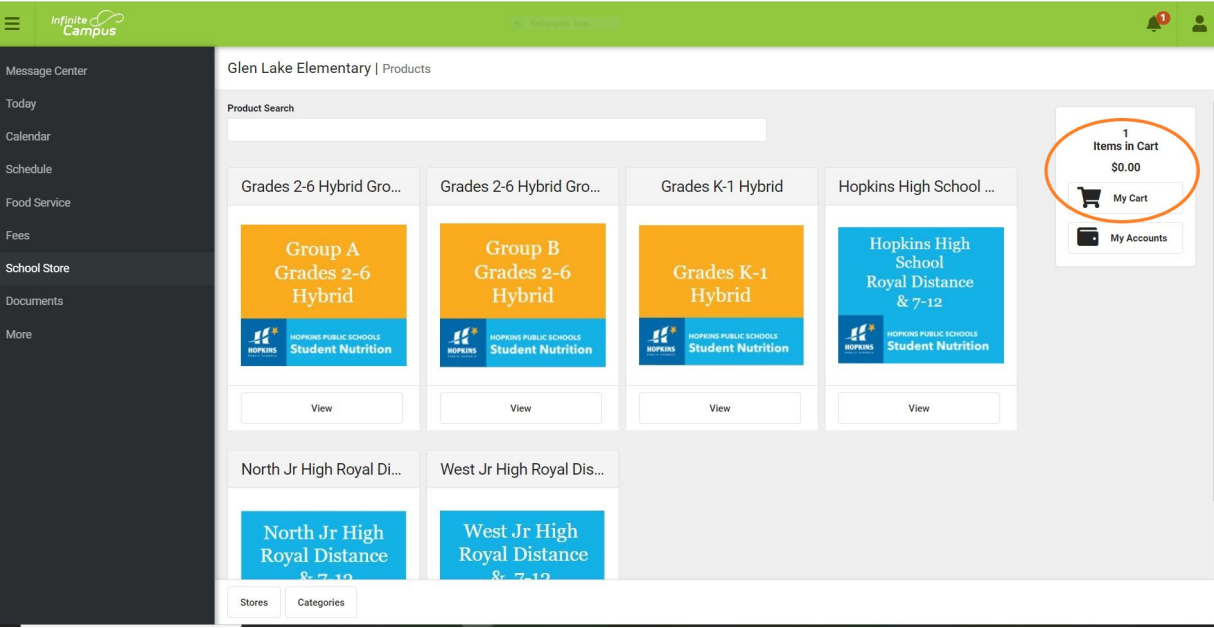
Infinite Campus

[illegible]

1

Message Center
Today
Calendar
Schedule
Food Service
Fees
School Store
Documents
More

Glen Lake Elementary | Products

Product Search

1
Items in Cart
$0.00
My Cart
My Accounts

Grades 2-6 Hybrid Gro...
Group A Grades 2-6 Hybrid
HOPKINS HOPKINS PUBLIC SCHOOLS Student Nutrition
View

Grades 2-6 Hybrid Gro...
Group B Grades 2-6 Hybrid
HOPKINS HOPKINS PUBLIC SCHOOLS Student Nutrition
View

Grades K-1 Hybrid
Grades K-1 Hybrid
HOPKINS HOPKINS PUBLIC SCHOOLS Student Nutrition
View

Hopkins High School ...
Hopkins High School Royal Distance & 7-12
HOPKINS HOPKINS PUBLIC SCHOOLS Student Nutrition
View

North Jr High Royal Di...
North Jr High Royal Distance & 7-12

West Jr High Royal Dis...
West Jr High Royal Distance & 7-12

Stores
Categories